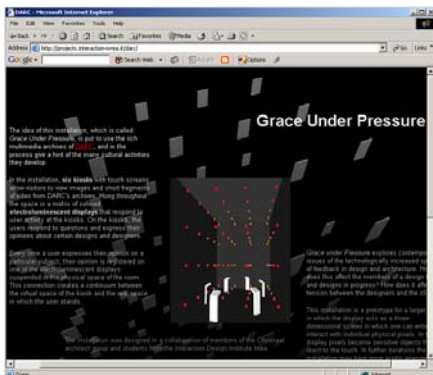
DARC - Microsoft Internet Explorer

File Edit View Favorites Tools Help

Back Search Favorites Media

Address http://projects.interaction-ivrea.it/darc/ Go Links

Google Search Web Options

Grace Under Pressure

The idea of this installation, which is called Grace Under Pressure, is put to use the rich multimedia archives of DARC, and in the process give a hint of the many cultural activities they develop.

In the installation, six kiosks with touch screens allow visitors to view images and short fragments of video from DARC's archives. Hung throughout the space is a matrix of colored electroluminescent displays that respond to user activity at the kiosks. On the kiosks, the users respond to questions and express their opinions about certain designs and designers.

Every time a user expresses their opinion on a particular subject, their opinion is registered on one of the electroluminescent displays suspended in the physical space of the room. This connection creates a continuum between the virtual space of the kiosk and the real space in which the user stands.

Grace under Pressure explores contemp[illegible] issues of the technologically increased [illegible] of feedback in design and architecture. Ho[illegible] does this affect the members of a design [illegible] and designs in progress? How does it affe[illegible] tension between the designers and the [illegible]

This installation is a prototype for a larger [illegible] in which the display acts as a three-dimensional screen in which one can ente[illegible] interact with individual physical pixels. In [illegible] display pixels become sensitive objects th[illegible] react to the touch. In further iterations the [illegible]

The installation was designed in a collaboration of members of the Chiostrgal architects group and students from Interaction Design Institute Ivrea.

Internet